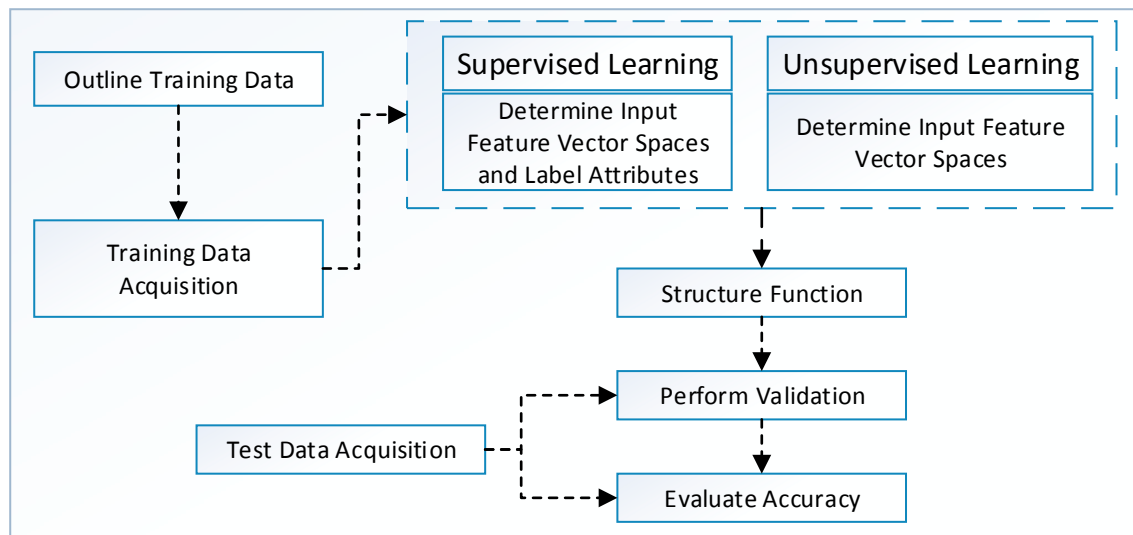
Outline Training Data

Training Data Acquisition

Supervised Learning

Determine Input Feature Vector Spaces and Label Attributes

Unsupervised Learning

Determine Input Feature Vector Spaces

Structure Function

Perform Validation

Test Data Acquisition

Evaluate Accuracy